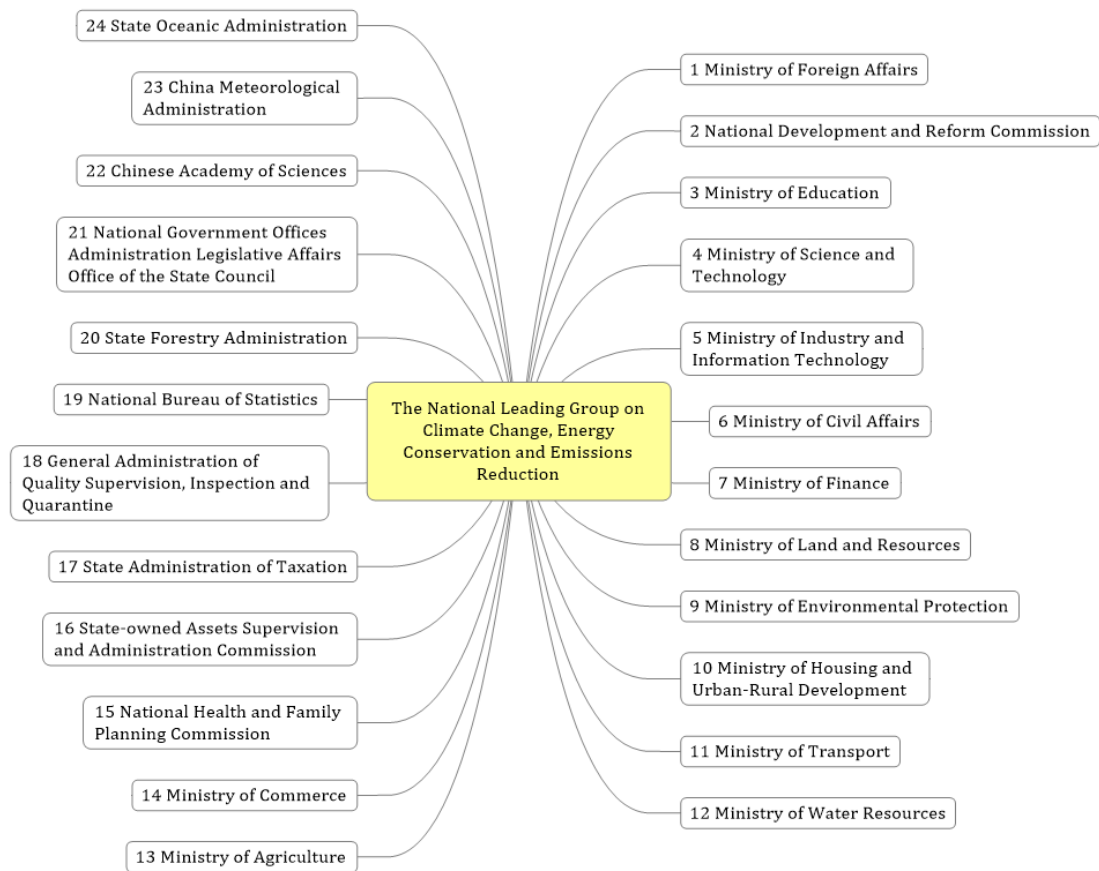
24 State Oceanic Administration

23 China Meteorological Administration

22 Chinese Academy of Sciences

21 National Government Offices Administration Legislative Affairs Office of the State Council

20 State Forestry Administration

19 National Bureau of Statistics

18 General Administration of Quality Supervision, Inspection and Quarantine

17 State Administration of Taxation

16 State-owned Assets Supervision and Administration Commission

15 National Health and Family Planning Commission

14 Ministry of Commerce

13 Ministry of Agriculture

The National Leading Group on Climate Change, Energy Conservation and Emissions Reduction

1 Ministry of Foreign Affairs

2 National Development and Reform Commission

3 Ministry of Education

4 Ministry of Science and Technology

5 Ministry of Industry and Information Technology

6 Ministry of Civil Affairs

7 Ministry of Finance

8 Ministry of Land and Resources

9 Ministry of Environmental Protection

10 Ministry of Housing and Urban-Rural Development

11 Ministry of Transport

12 Ministry of Water Resources